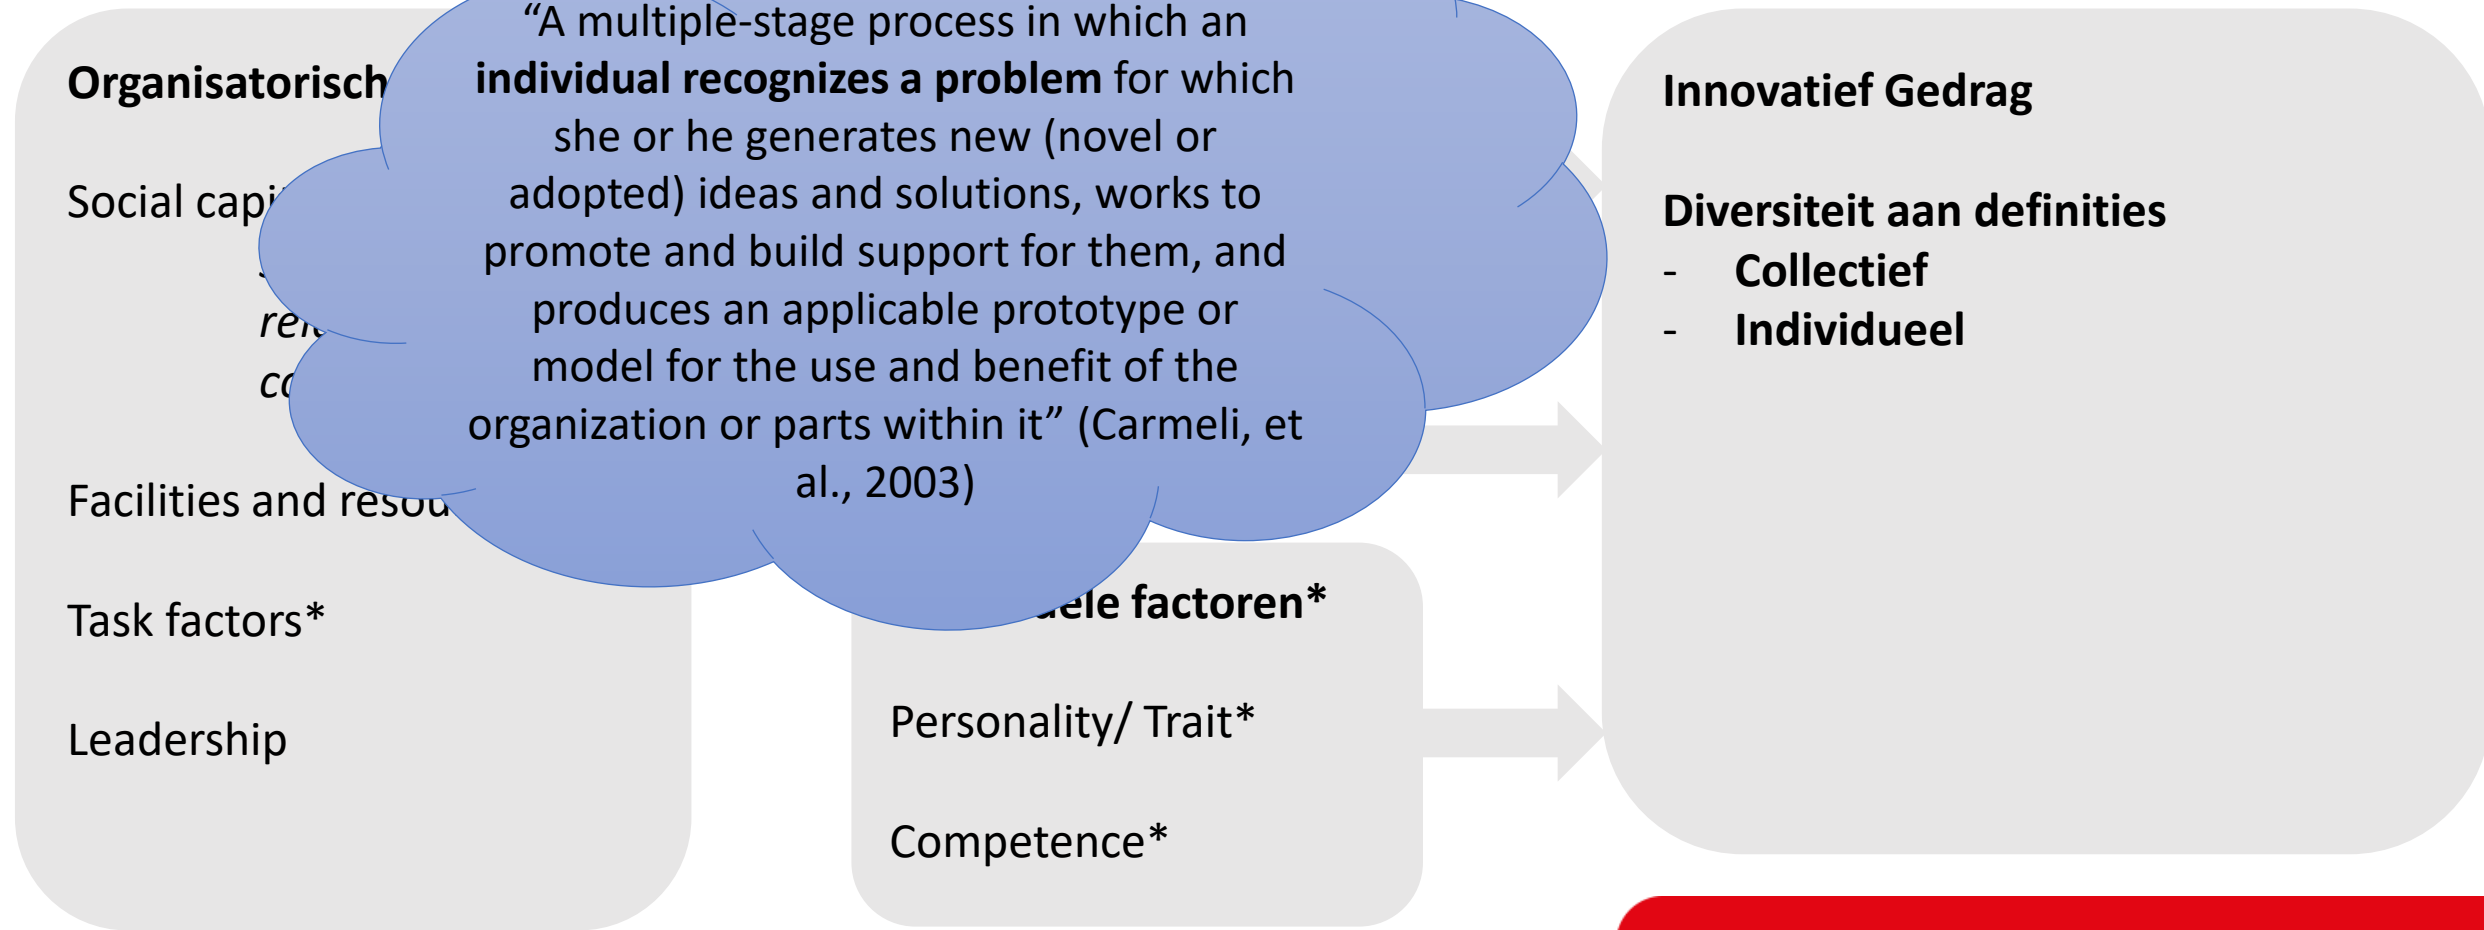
Organisatorisch

Social capi

rel

co

Facilities and resou

Task factors*

Leadership

"A multiple-stage process in which an **individual recognizes a problem** for which she or he generates new (novel or adopted) ideas and solutions, works to promote and build support for them, and produces an applicable prototype or model for the use and benefit of the organization or parts within it" (Carmeli, et al., 2003)

uele factoren*

Personality/ Trait*

Competence*

Innovatief Gedrag

Diversiteit aan definities
- Collectief
- Individueel